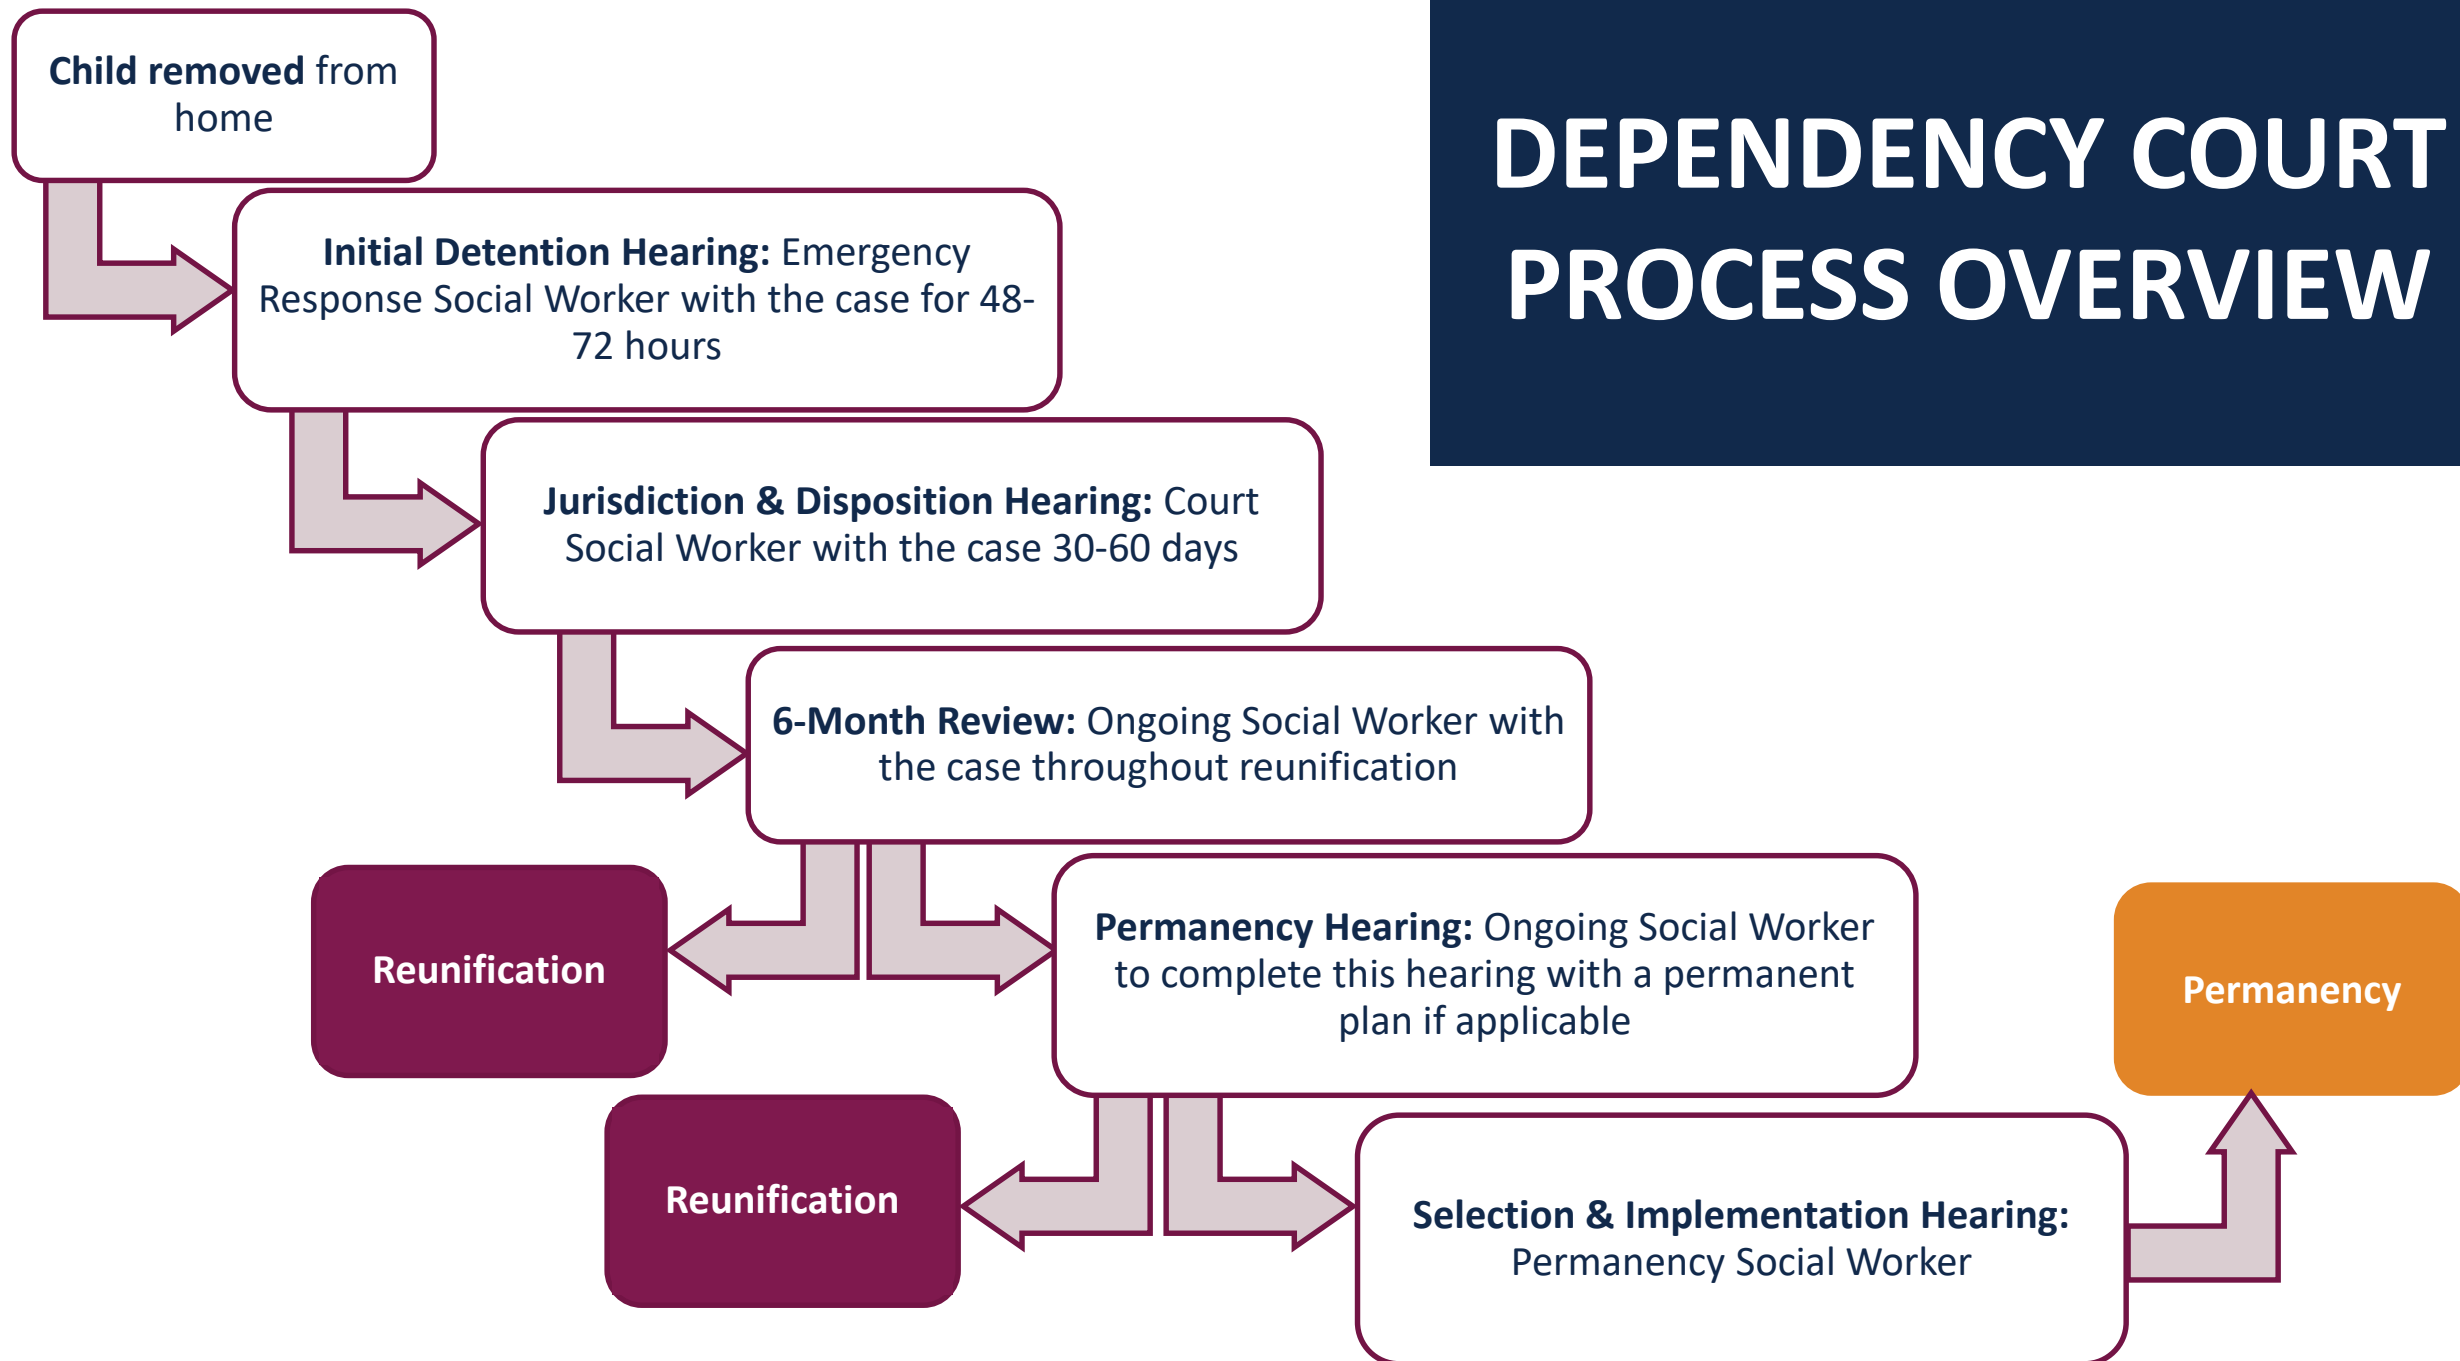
DEPENDENCY COURT PROCESS OVERVIEW

Child removed from home

Initial Detention Hearing: Emergency Response Social Worker with the case for 48-72 hours

Jurisdiction & Disposition Hearing: Court Social Worker with the case 30-60 days

6-Month Review: Ongoing Social Worker with the case throughout reunification

Reunification

Permanency Hearing: Ongoing Social Worker to complete this hearing with a permanent plan if applicable

Permanency

Reunification

Selection & Implementation Hearing: Permanency Social Worker